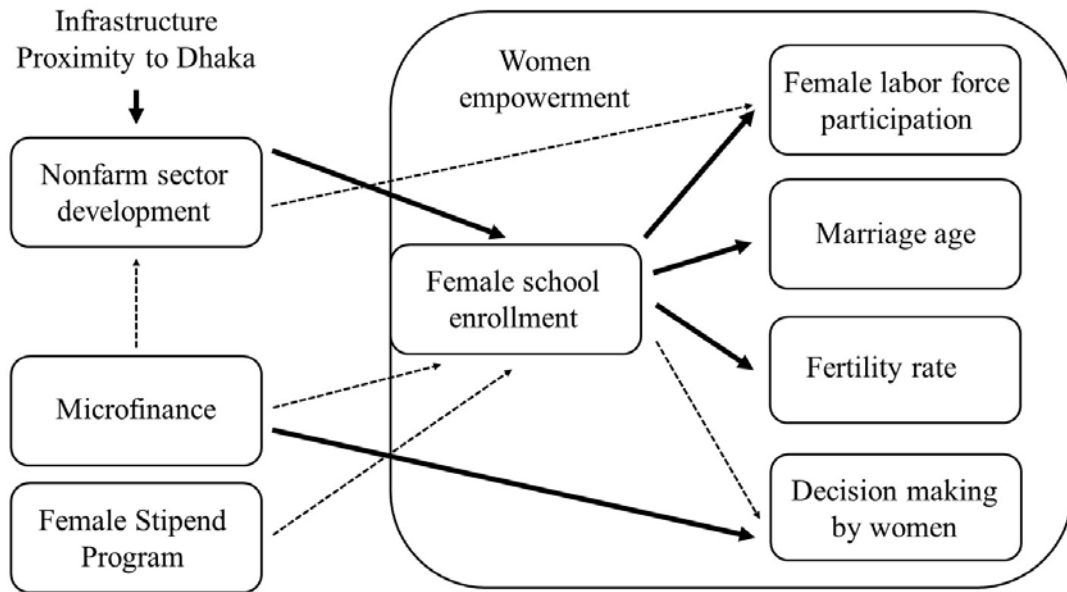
Infrastructure
Proximity to Dhaka

Nonfarm sector development

Microfinance

Female Stipend Program

Women empowerment

Female school enrollment

Female labor force participation

Marriage age

Fertility rate

Decision making by women